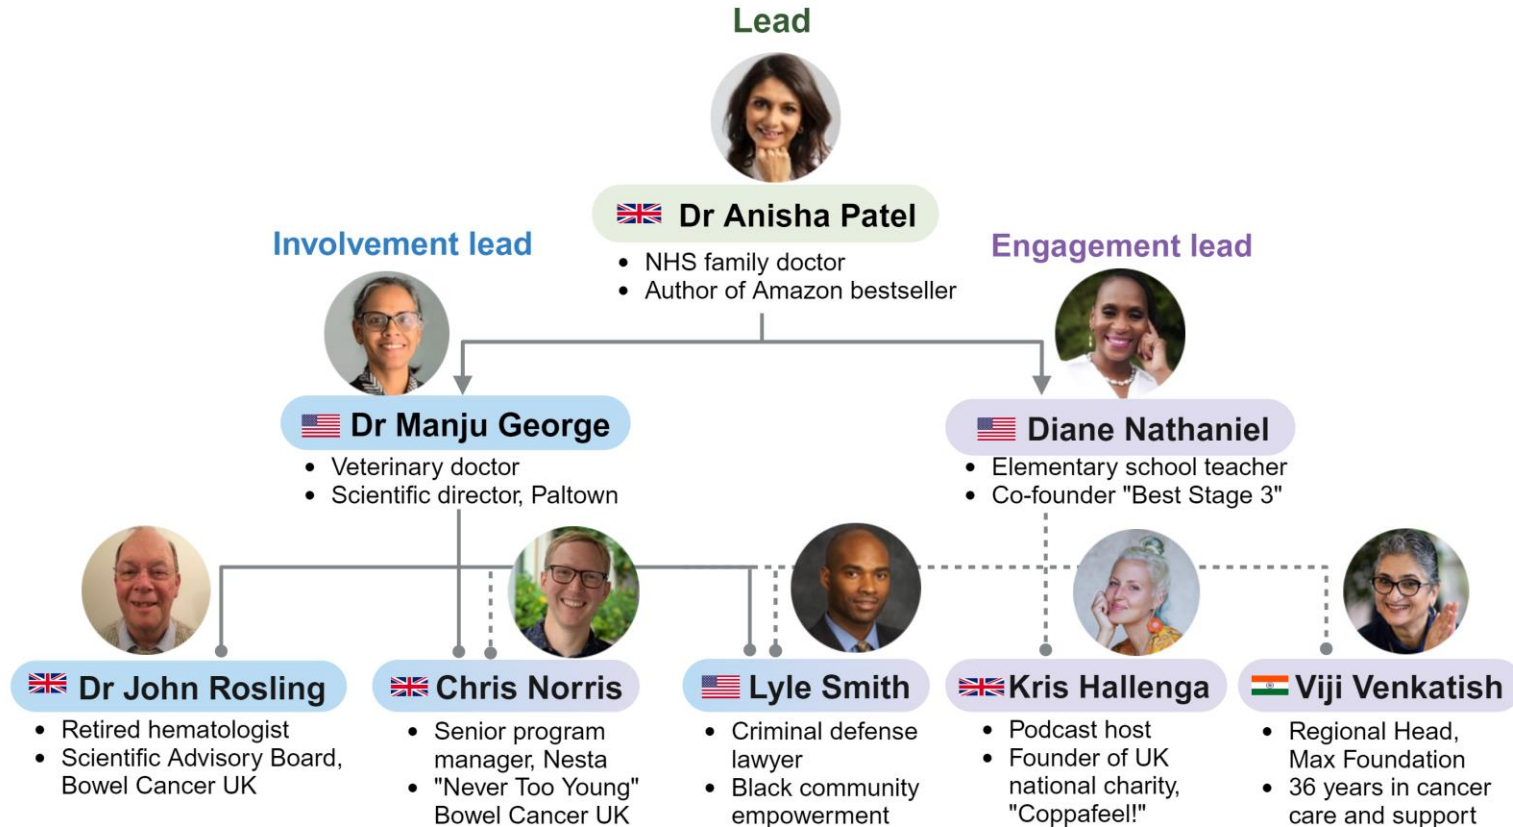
Lead

Dr Anisha Patel
- NHS family doctor
- Author of Amazon bestseller

Involvement lead

Dr Manju George
- Veterinary doctor
- Scientific director, Paltown

Engagement lead

Diane Nathaniel
- Elementary school teacher
- Co-founder "Best Stage 3"

Dr John Rosling
- Retired hematologist
- Scientific Advisory Board, Bowel Cancer UK

Chris Norris
- Senior program manager, Nesta
- "Never Too Young" Bowel Cancer UK

Lyle Smith
- Criminal defense lawyer
- Black community empowerment

Kris Hallenga
- Podcast host
- Founder of UK national charity, "Coppafeel!"

Viji Venkatish
- Regional Head, Max Foundation
- 36 years in cancer care and support